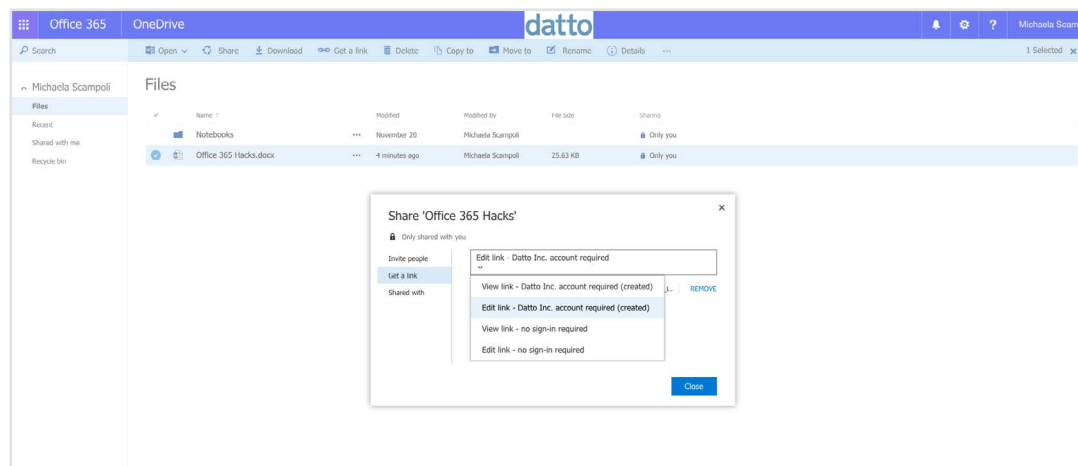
Office 365 OneDrive datto Michaela Scam

Search

Open Share Download Get a link Delete Copy to Move to Rename Details ···

1 Selected

Michaela Scampoli

Files

Recent

Shared with me

Recycle bin

Files

| | Name ↑ | | Modified | Modified By | File Size | Sharing |
|---|---|---|---|---|---|---|
| | Notebooks | ··· | November 20 | Michaela Scampoli | | Only you |
| | Office 365 Hacks.docx | ··· | 4 minutes ago | Michaela Scampoli | 25.63 KB | Only you |

Share 'Office 365 Hacks'

Only shared with you

Invite people

Get a link

Shared with

Edit link - Datto Inc. account required

View link - Datto Inc. account required (created)

Edit link - Datto Inc. account required (created)

View link - no sign-in required

Edit link - no sign-in required

REMOVE

Close